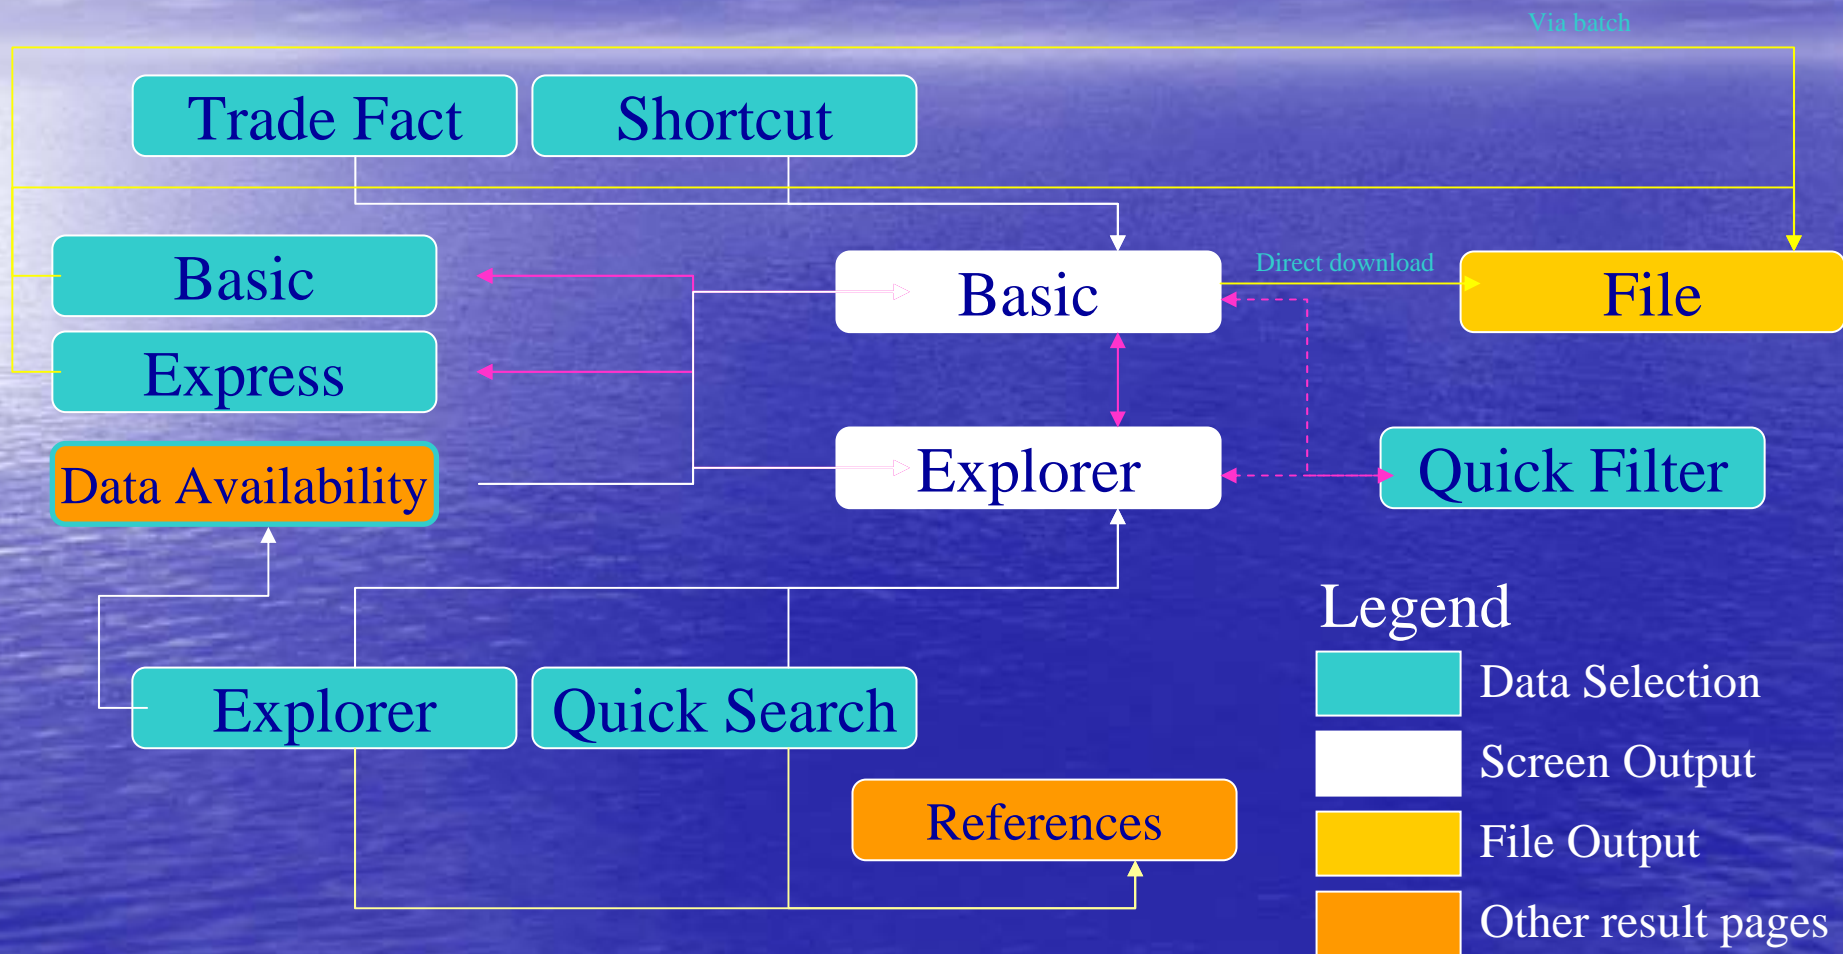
Via batch

Trade Fact

Shortcut

Basic

Express

Data Availability

Basic

Direct download

File

Explorer

Quick Filter

Legend

Data Selection

Screen Output

File Output

Other result pages

Explorer

Quick Search

References